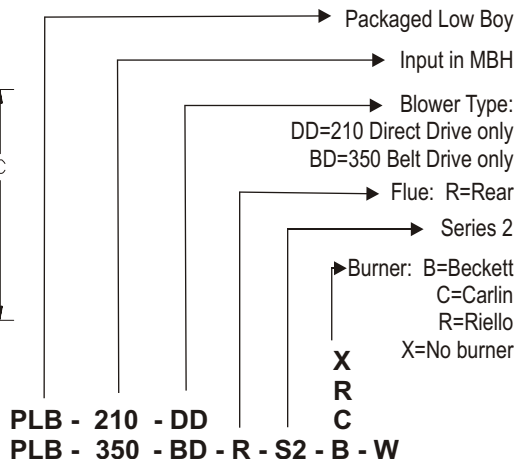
Packaged Low Boy

Input in MBH

Blower Type:
DD=210 Direct Drive only
BD=350 Belt Drive only

Flue: R=Rear

Series 2

Burner: B=Beckett
C=Carlin
R=Riello
X=No burner

X
R
C

PLB - 210 - DD
PLB - 350 - BD - R - S2 - B - W

C